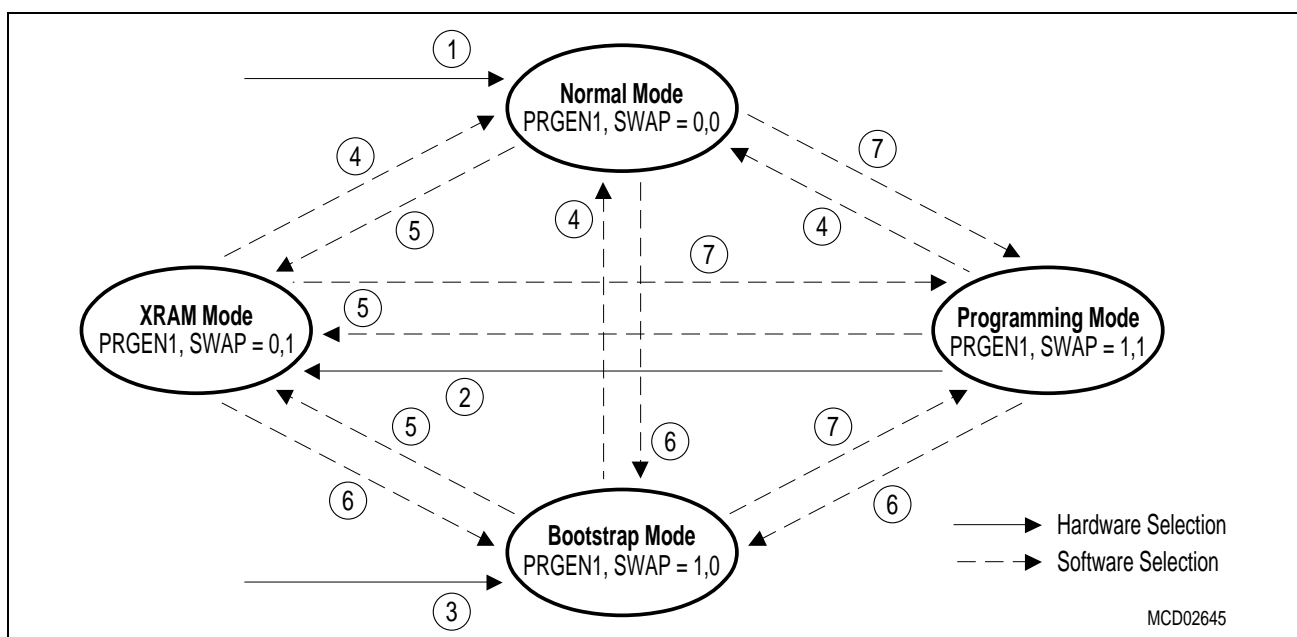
1

Normal Mode
PRGEN1, SWAP = 0,0

4

7

5

4

4

7

XRAM Mode
PRGEN1, SWAP = 0,1

5

Programming Mode
PRGEN1, SWAP = 1,1

2

5

6

7

6

6

Bootstrap Mode
PRGEN1, SWAP = 1,0

Hardware Selection

Software Selection

3

MCD02645